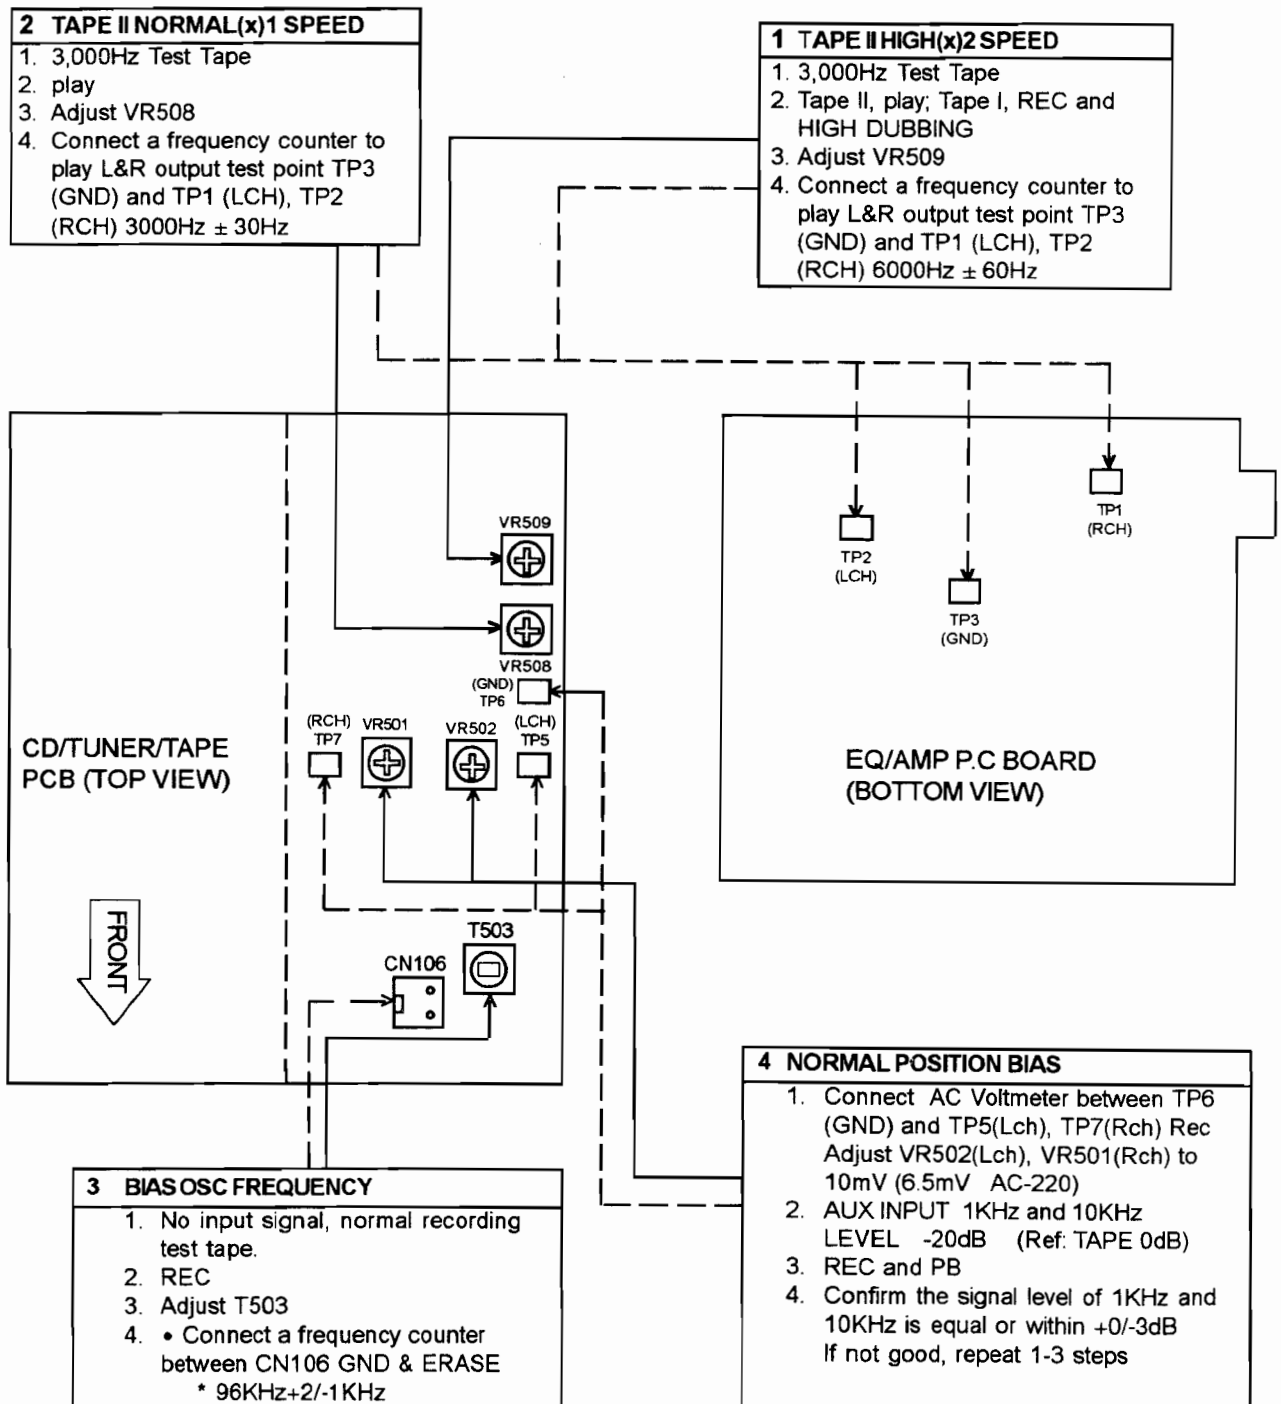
2 TAPE II NORMAL(x)1 SPEED
1. 3,000Hz Test Tape
2. play
3. Adjust VR508
4. Connect a frequency counter to play L&R output test point TP3 (GND) and TP1 (LCH), TP2 (RCH) 3000Hz $\pm$ 30Hz

1 TAPE II HIGH(x)2 SPEED
1. 3,000Hz Test Tape
2. Tape II, play; Tape I, REC and HIGH DUBBING
3. Adjust VR509
4. Connect a frequency counter to play L&R output test point TP3 (GND) and TP1 (LCH), TP2 (RCH) 6000Hz $\pm$ 60Hz

VR509
VR508
(GND) TP6
(RCH) TP7
VR501
VR502
(LCH) TP5

CD/TUNER/TAPE PCB (TOP VIEW)

FRONT

T503
CN106

TP2 (LCH)
TP3 (GND)
TP1 (RCH)

EQ/AMP P.C BOARD (BOTTOM VIEW)

4 NORMAL POSITION BIAS
1. Connect AC Voltmeter between TP6 (GND) and TP5(Lch), TP7(Rch) Rec Adjust VR502(Lch), VR501(Rch) to 10mV (6.5mV AC-220)
2. AUX INPUT 1KHz and 10KHz LEVEL -20dB (Ref: TAPE 0dB)
3. REC and PB
4. Confirm the signal level of 1KHz and 10KHz is equal or within +0/-3dB If not good, repeat 1-3 steps

3 BIAS OSC FREQUENCY
1. No input signal, normal recording test tape.
2. REC
3. Adjust T503
4. • Connect a frequency counter between CN106 GND & ERASE
* 96KHz+2/-1KHz